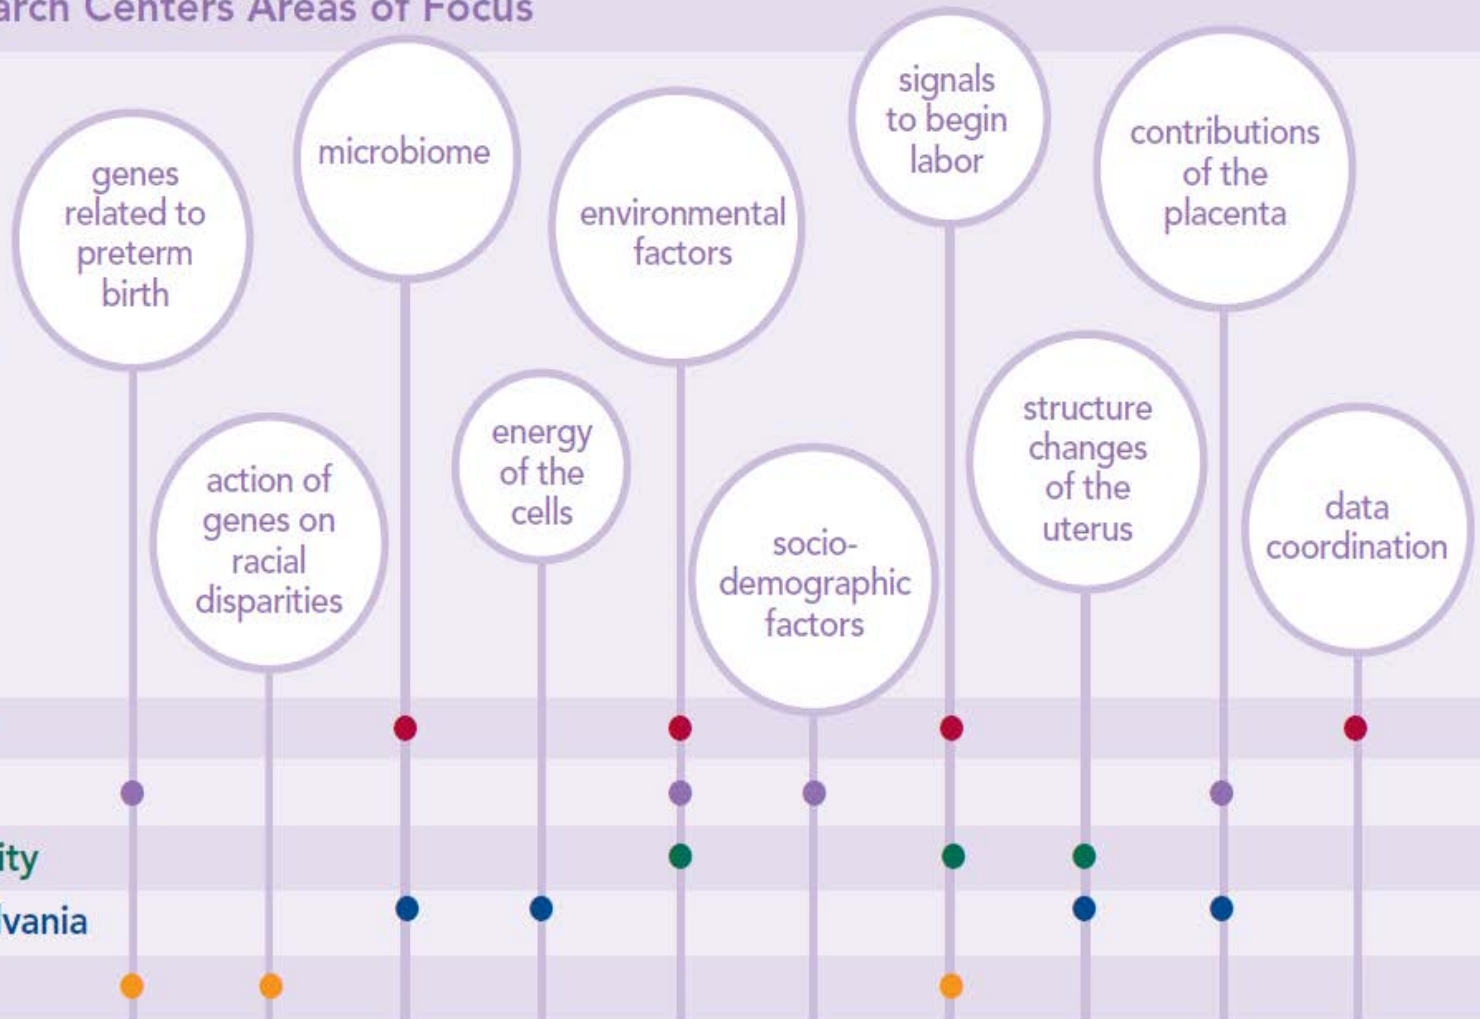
arch Centers Areas of Focus

genes related to preterm birth

microbiome

environmental factors

signals to begin labor

contributions of the placenta

action of genes on racial disparities

energy of the cells

socio-demographic factors

structure changes of the uterus

data coordination

ity

vania